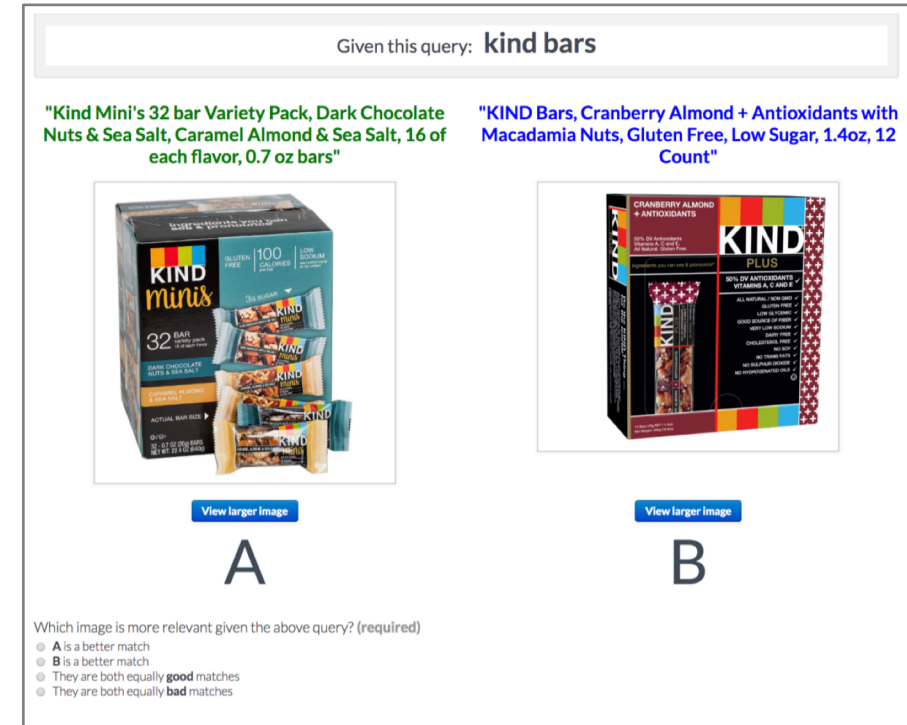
Given this query: **kind bars**

"Kind Mini's 32 bar Variety Pack, Dark Chocolate Nuts & Sea Salt, Caramel Almond & Sea Salt, 16 of each flavor, 0.7 oz bars"

"KIND Bars, Cranberry Almond + Antioxidants with Macadamia Nuts, Gluten Free, Low Sugar, 1.4oz, 12 Count"

KIND minis
GLUTEN FREE | 100 CALORIES | LOW SODIUM
32 BAR variety pack
DARK CHOCOLATE NUTS & SEA SALT
CARAMEL ALMOND & SEA SALT
ACTUAL BAR SIZE

CRANBERRY ALMOND + ANTIOXIDANTS
KIND PLUS
50% DV ANTIOXIDANTS VITAMINS A, C AND E
ALL NATURAL / NON GMO
GLUTEN FREE
LOW GLYCEMIC
GOOD SOURCE OF FIBER
VERY LOW SODIUM
DAIRY FREE
CHOLESTEROL FREE
NO SOY
NO TRANS FATS
NO SULPHUR DIOXIDE
NO HYDROGENATED OILS

View larger image

A

View larger image

B

Which image is more relevant given the above query? (required)
A is a better match
B is a better match
They are both equally **good** matches
They are both equally **bad** matches